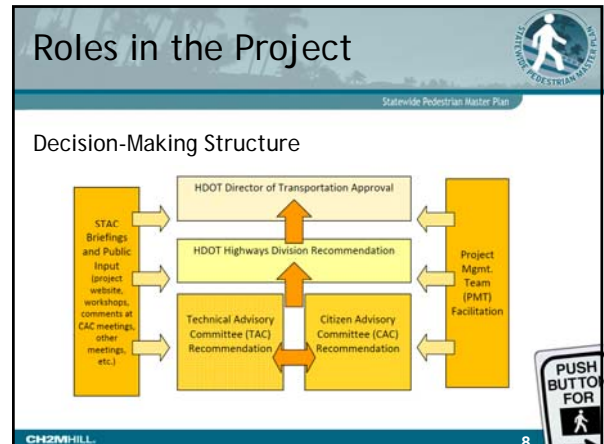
Roles in the Project

STATEWIDE PEDESTRIAN MASTER PLAN

Statewide Pedestrian Master Plan

Decision-Making Structure

HDOT Director of Transportation Approval

STAC Briefings and Public Input (project website, workshops, comments at CAC meetings, other meetings, etc.)

HDOT Highways Division Recommendation

Project Mgmt. Team (PMT) Facilitation

Technical Advisory Committee (TAC) Recommendation

Citizen Advisory Committee (CAC) Recommendation

PUSH BUTTO FOR

CH2MHILL.

8